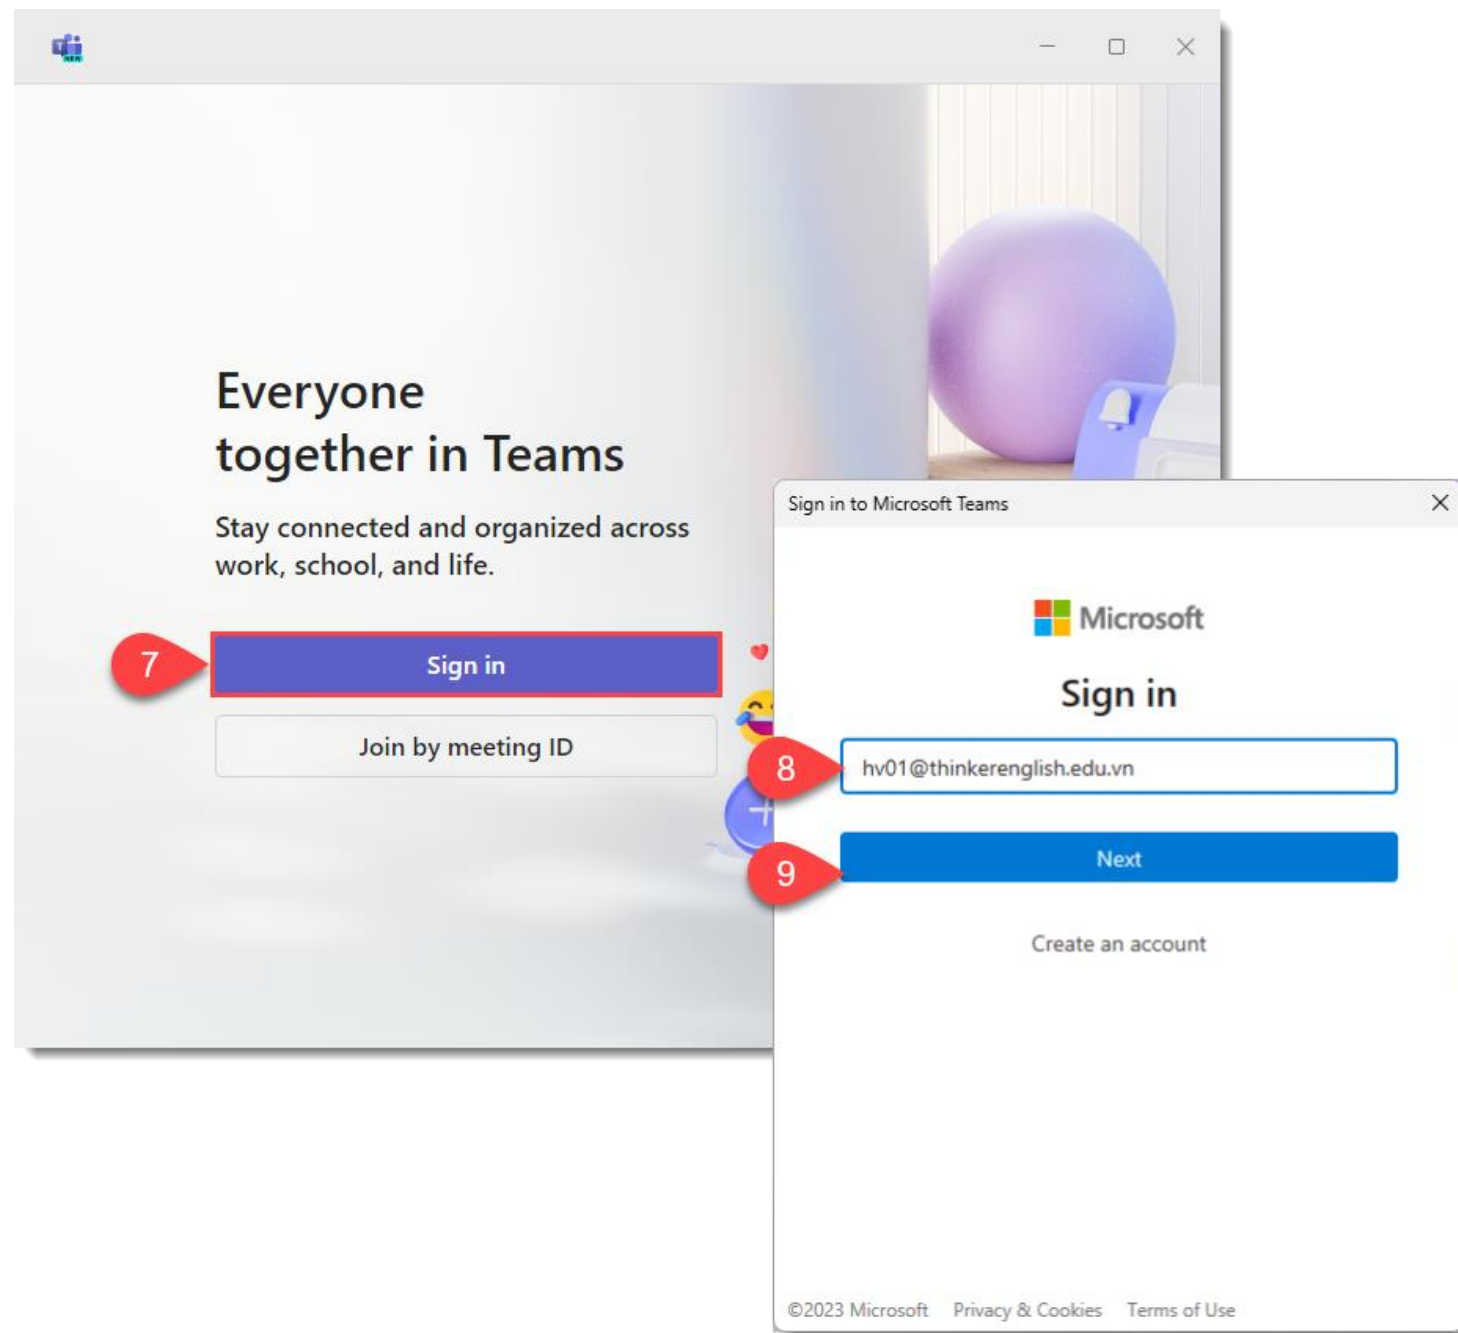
NEW

Everyone together in Teams

Stay connected and organized across work, school, and life.

7

Sign in

Join by meeting ID

Sign in to Microsoft Teams

Microsoft

Sign in

8

hv01@thinkerenglish.edu.vn

9

Next

Create an account

©2023 Microsoft Privacy & Cookies Terms of Use